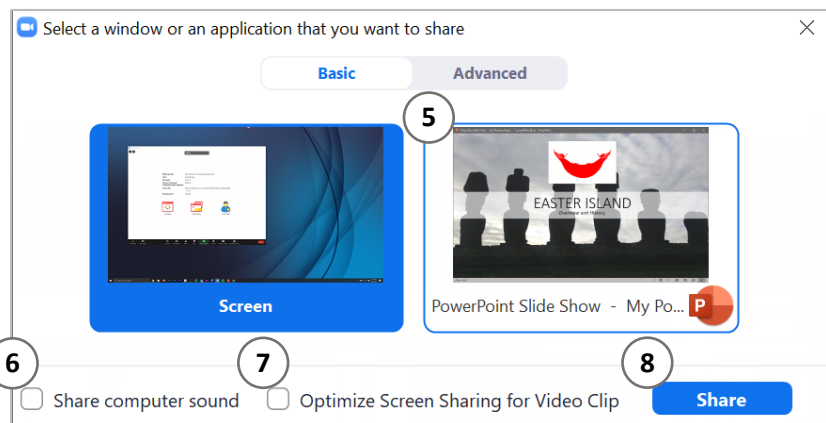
Select a window or an application that you want to share

Basic Advanced

5

Screen

EASTER ISLAND
Overview and History

PowerPoint Slide Show - My Po...

6 Share computer sound

7 Optimize Screen Sharing for Video Clip

8 Share